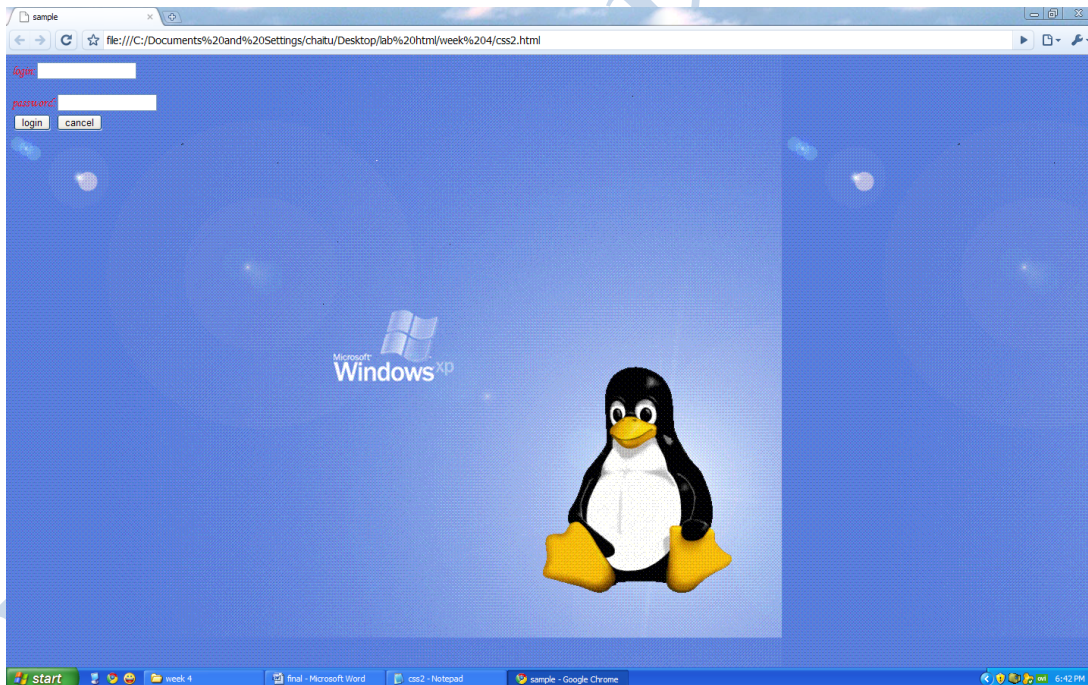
sample

file:///C:/Documents%20and%20Settings/chaitu/Desktop/lab%20html/week%204/css2.html

login

password

login cancel

Microsoft Windows xp

start week 4 final - Microsoft Word css2 - Notepad sample - Google Chrome 6:42 PM